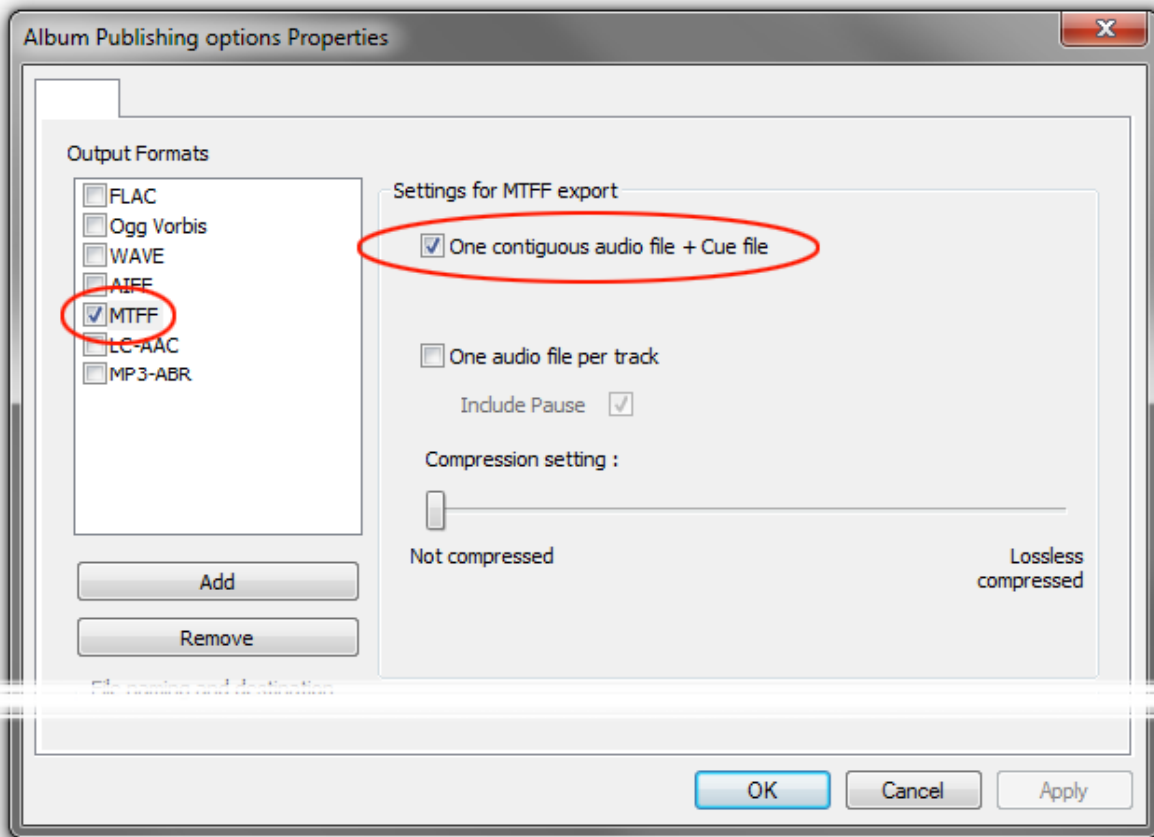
Album Publishing options Properties

Output Formats

FLAC
Ogg Vorbis
WAVE
AIFF
MTFF
LC-AAC
MP3-ABR

Settings for MTFF export

One contiguous audio file + Cue file

One audio file per track

Include Pause

Compression setting :

Not compressed

Lossless compressed

Add

Remove

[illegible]

OK
Cancel
Apply